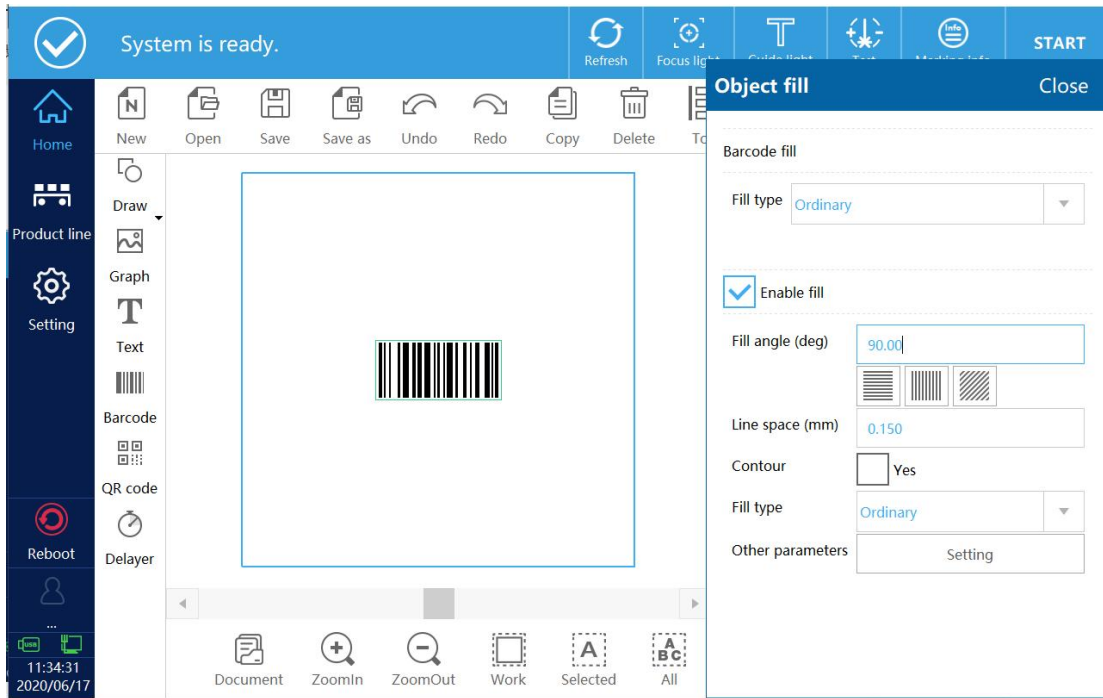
System is ready.

Refresh

Focus ligh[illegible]

Guide light

Test

Marking info

START

Home

Product line

Setting

Reboot

...

USB

11:34:31
2020/06/17

New

Open

Save

Save as

Undo

Redo

Copy

Delete

To

Draw

Graph

Text

Barcode

QR code

Delayer

Document

ZoomIn

ZoomOut

Work

Selected

All

Object fill

Close

Barcode fill

Fill type Ordinary

Enable fill

Fill angle (deg) 90.00

Line space (mm) 0.150

Contour Yes

Fill type Ordinary

Other parameters Setting